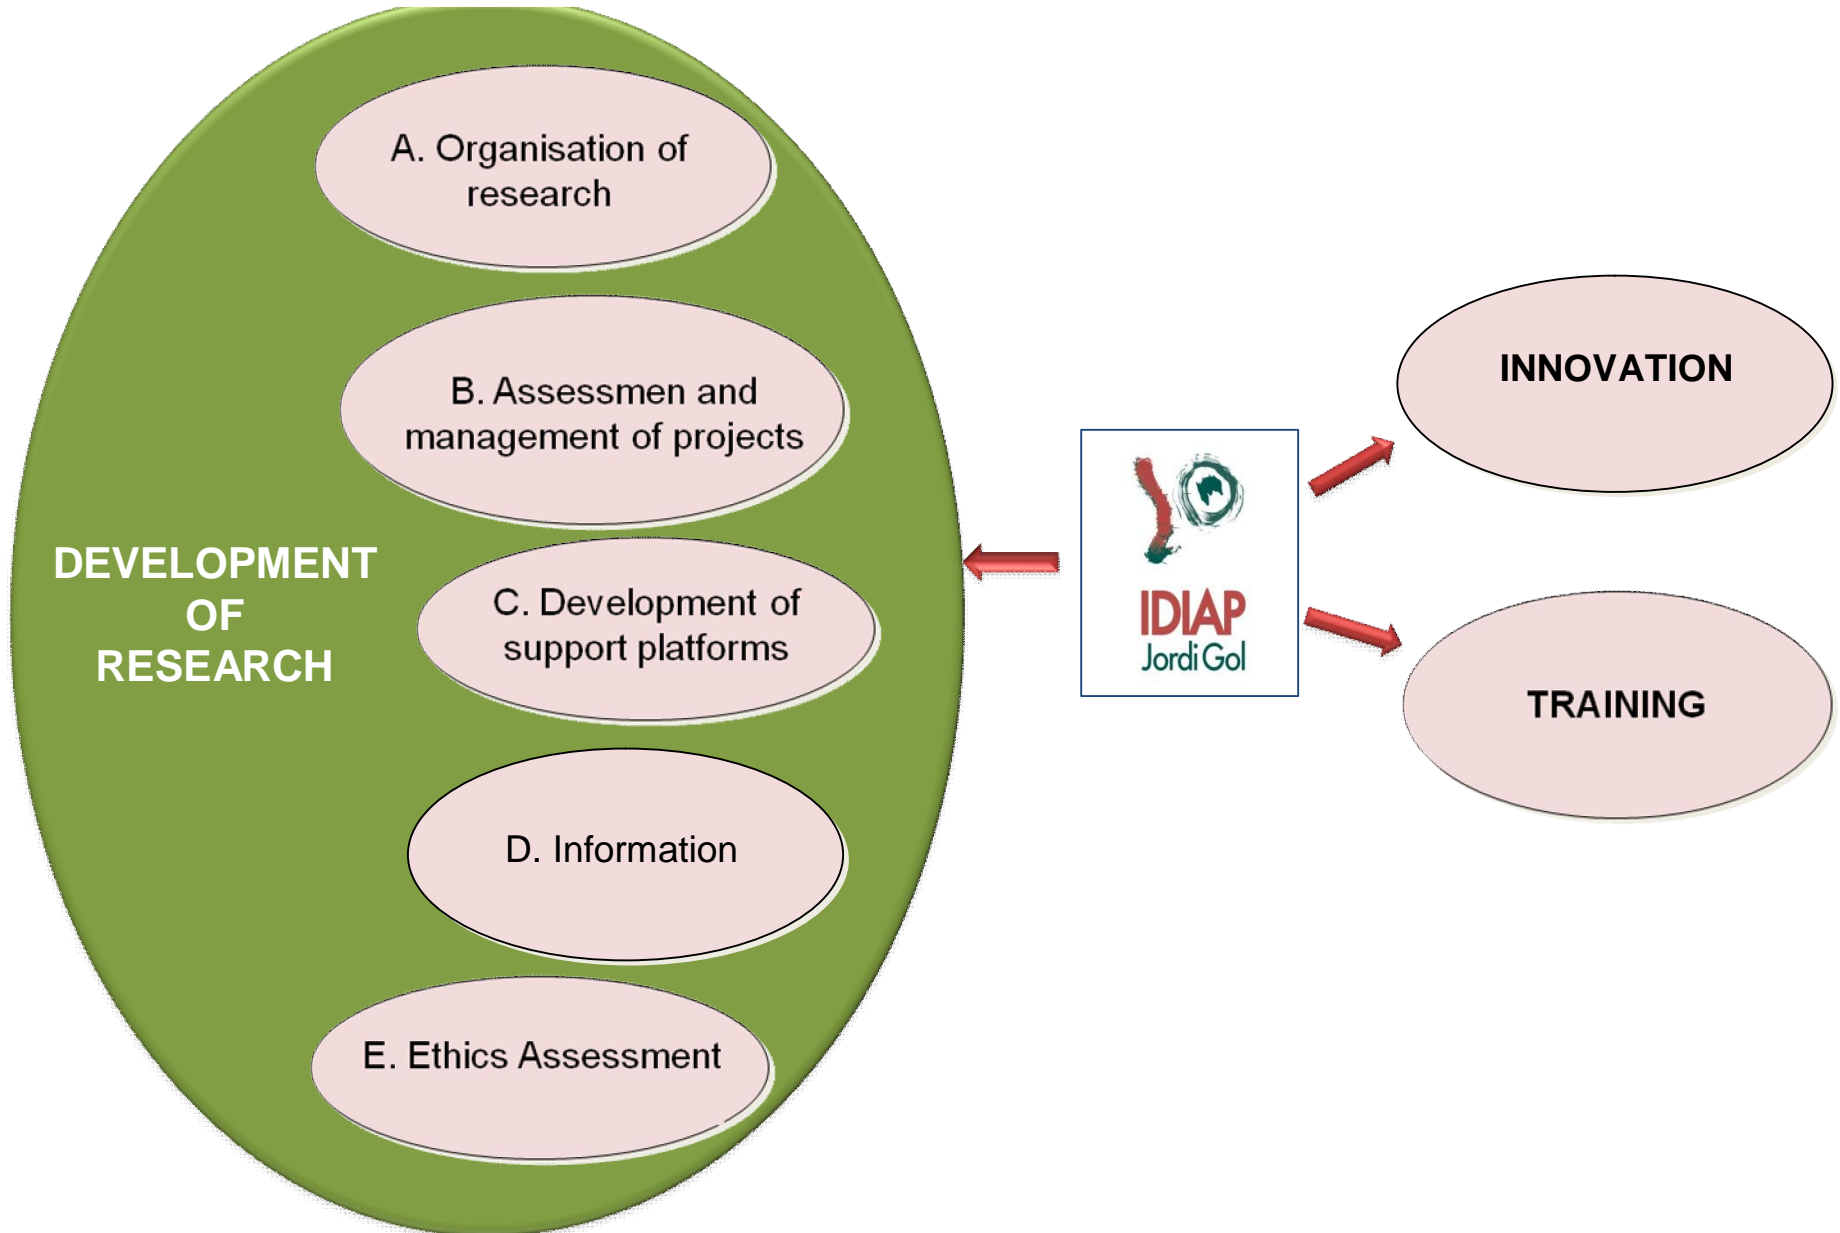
A. Organisation of research

B. Assessmen and management of projects

DEVELOPMENT OF RESEARCH

C. Development of support platforms

D. Information

E. Ethics Assessment

IDIAP
Jordi Gol

INNOVATION

TRAINING